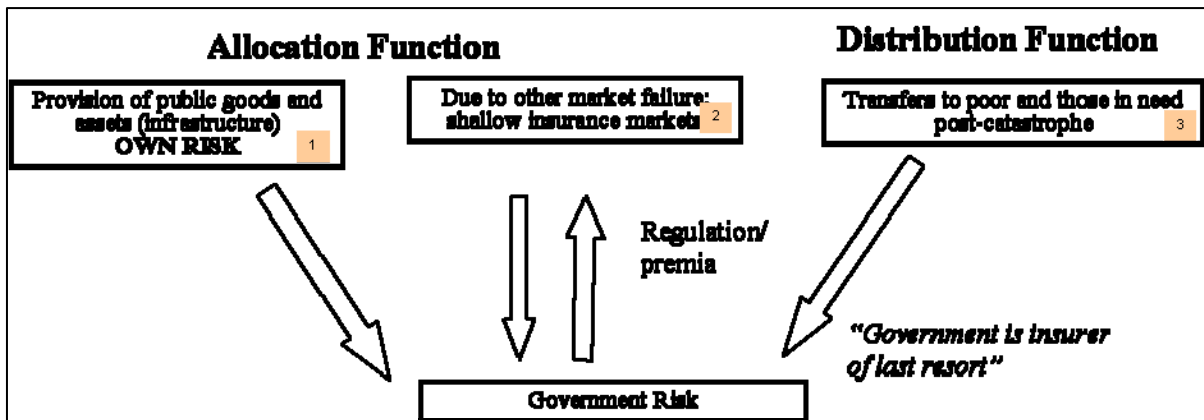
Allocation Function

Distribution Function

Provision of public goods and assets (infrastructure) OWN RISK 1

Due to other market failure: shallow insurance markets 2

Transfers to poor and those in need post-catastrophe 3

Regulation/ premia

"Government is insurer of last resort"

Government Risk